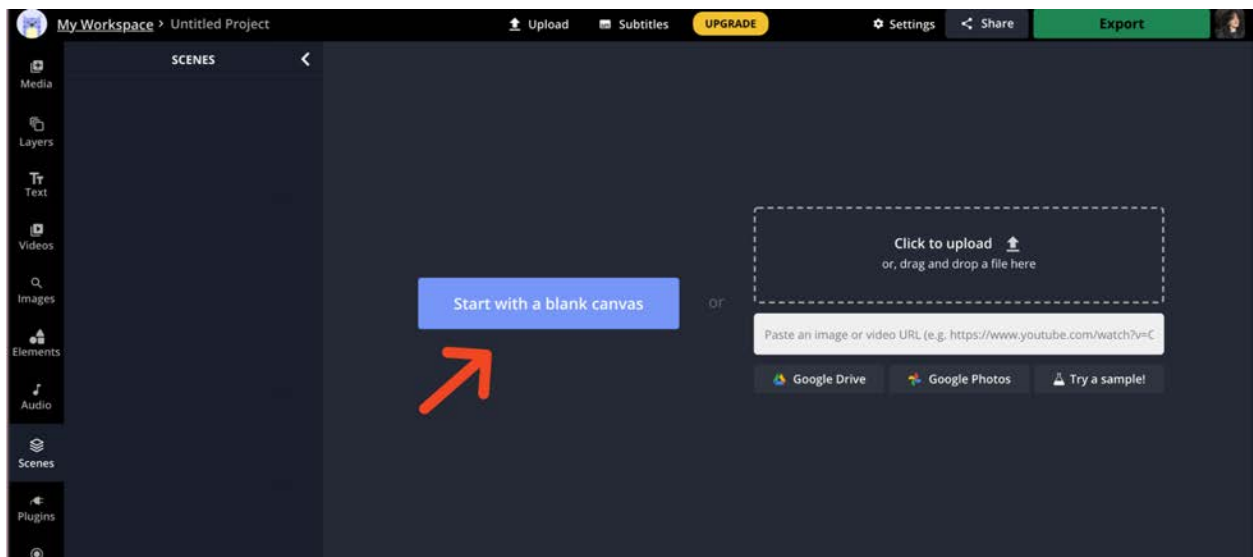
My Workspace > Untitled Project

Upload

Subtitles

UPGRADE

Settings

Share

Export

Media

Layers

Text

Videos

Images

Elements

Audio

Scenes

Plugins

SCENES

Start with a blank canvas

or

Click to upload

or, drag and drop a file here

Paste an image or video URL (e.g. https://www.youtube.com/watch?v=C

Google Drive

Google Photos

Try a sample!